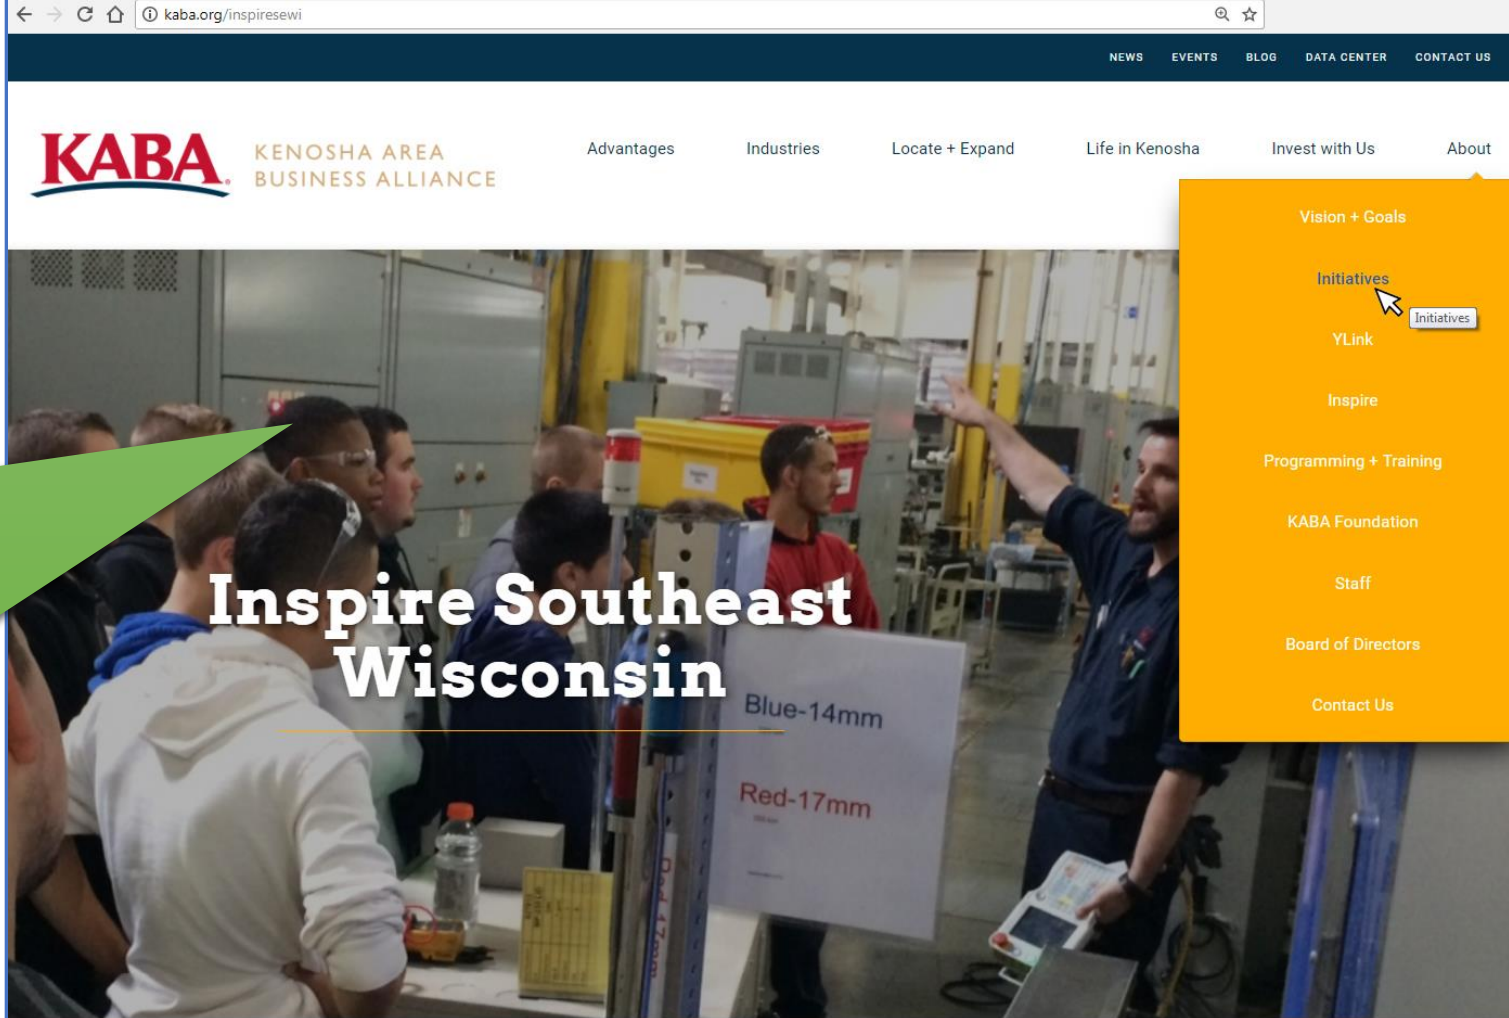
kaba.org/inspiresewi

NEWS EVENTS BLOG DATA CENTER CONTACT US

KABA KENOSHA AREA BUSINESS ALLIANCE

Advantages Industries Locate + Expand Life in Kenosha Invest with Us About

Vision + Goals
Initiatives
Initiatives
YLink
Inspire
Programming + Training
KABA Foundation
Staff
Board of Directors
Contact Us

Inspire Southeast Wisconsin

Blue-14mm
Red-17mm